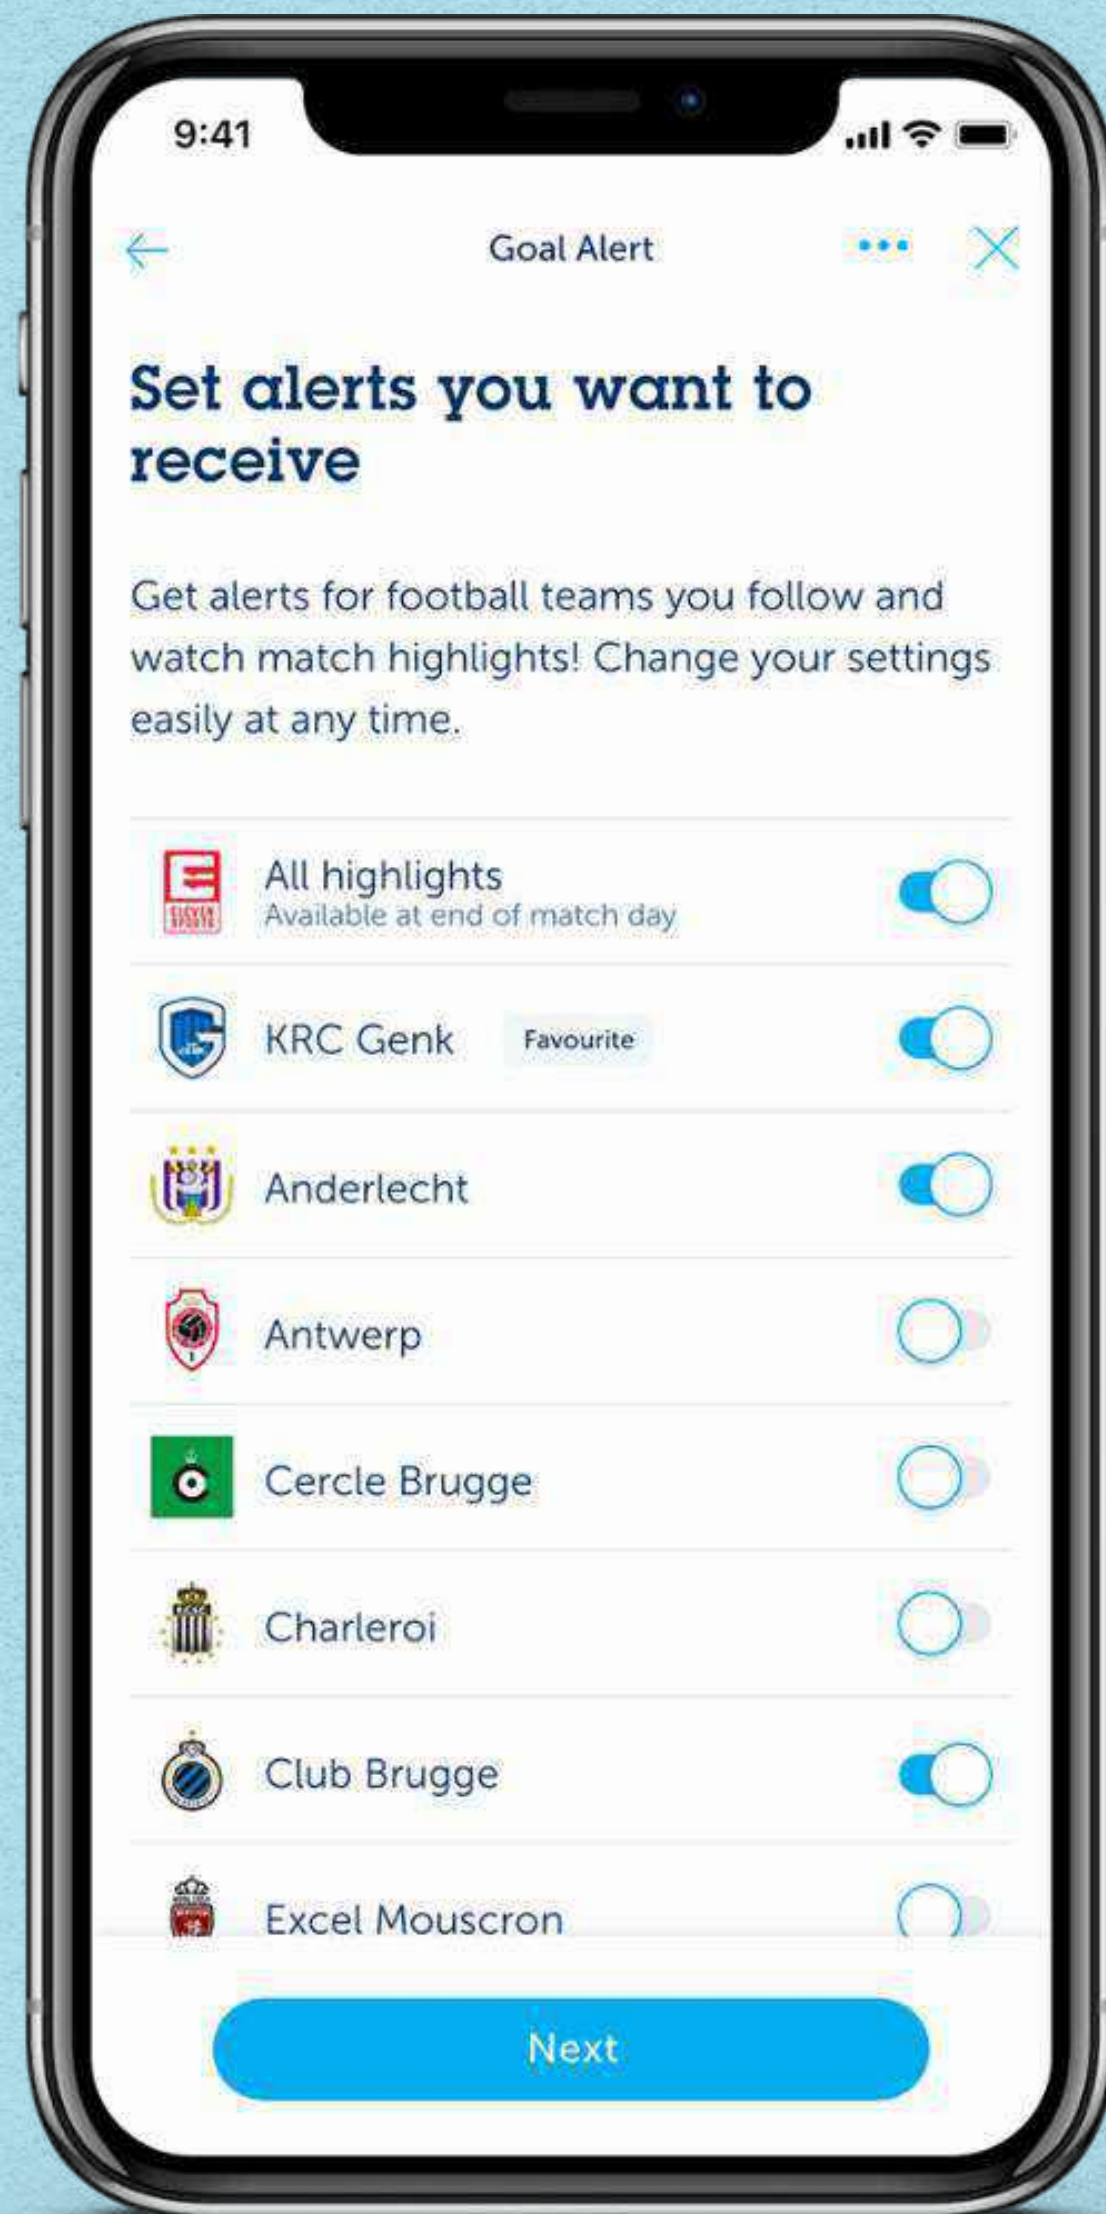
9:41

Goal Alert

Set alerts you want to receive

Get alerts for football teams you follow and watch match highlights! Change your settings easily at any time.

All highlights
Available at end of match day

KRC Genk Favourite

Anderlecht

Antwerp

Cercle Brugge

Charleroi

Club Brugge

Excel Mouscron

Next